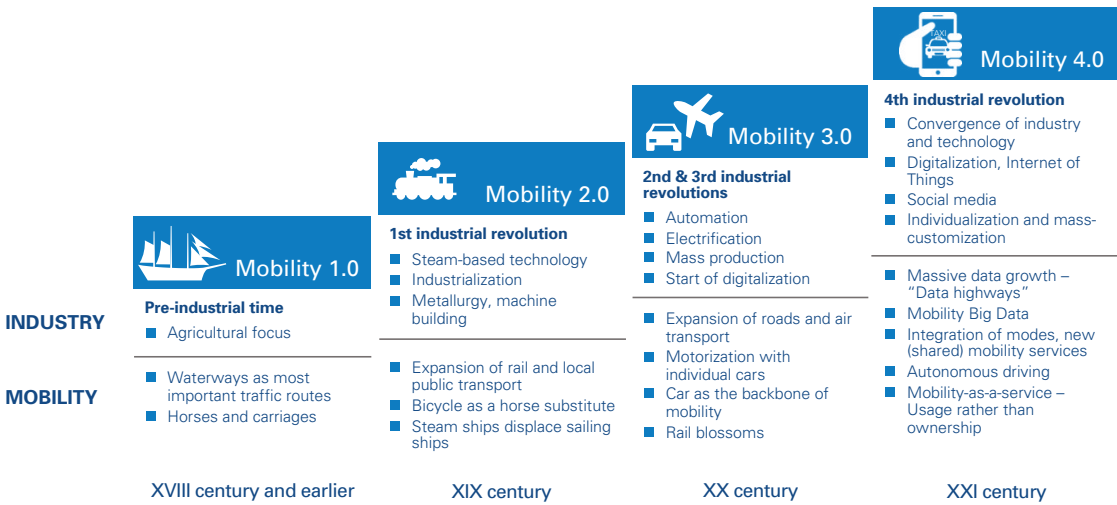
INDUSTRY

MOBILITY

Mobility 1.0

Pre-industrial time

Agricultural focus

Waterways as most important traffic routes

Horses and carriages

XVIII century and earlier

Mobility 2.0

1st industrial revolution

Steam-based technology

Industrialization

Metallurgy, machine building

Expansion of rail and local public transport

Bicycle as a horse substitute

Steam ships displace sailing ships

XIX century

Mobility 3.0

2nd & 3rd industrial revolutions

Automation

Electrification

Mass production

Start of digitalization

Expansion of roads and air transport

Motorization with individual cars

Car as the backbone of mobility

Rail blossoms

XX century

TAXI

Mobility 4.0

4th industrial revolution

Convergence of industry and technology

Digitalization, Internet of Things

Social media

Individualization and mass-customization

Massive data growth – "Data highways"

Mobility Big Data

Integration of modes, new (shared) mobility services

Autonomous driving

Mobility-as-a-service – Usage rather than ownership

XXI century